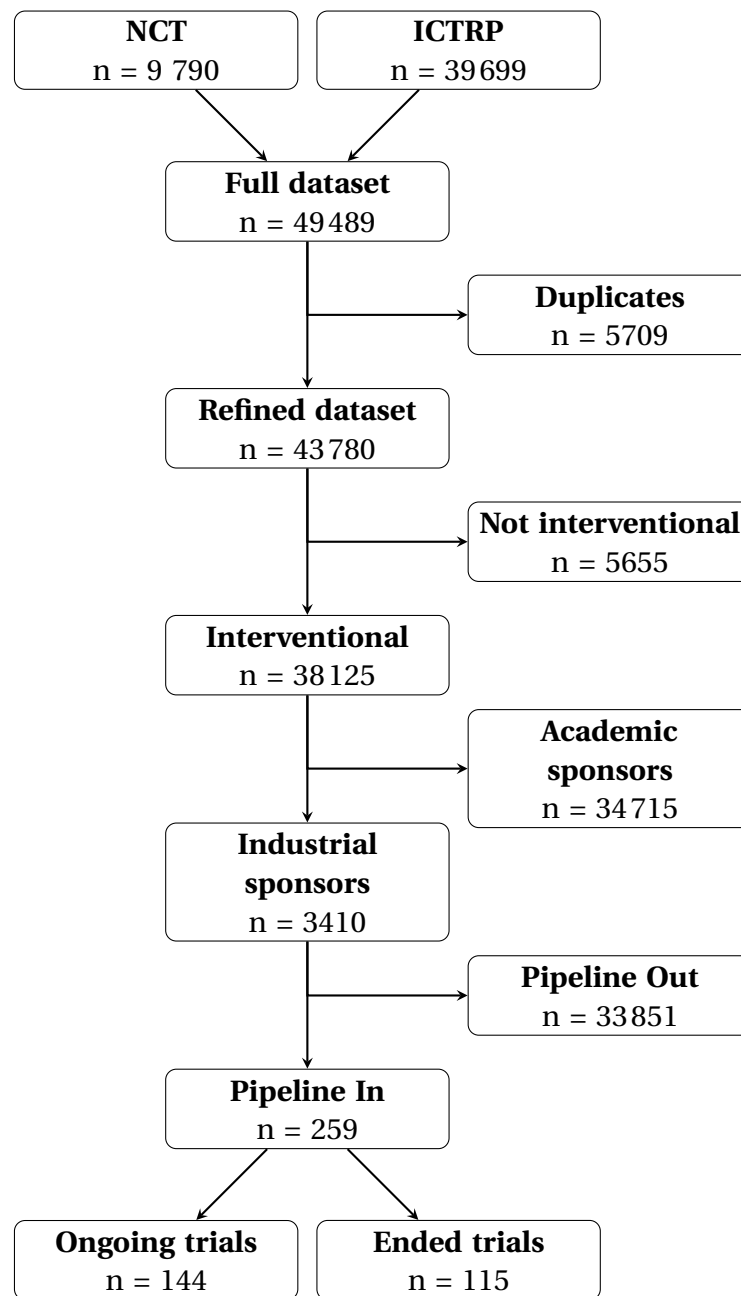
**NCT**
n = 9 790

**ICTRP**
n = 39699

**Full dataset**
n = 49489

**Duplicates**
n = 5709

**Refined dataset**
n = 43780

**Not interventional**
n = 5655

**Interventional**
n = 38125

**Academic sponsors**
n = 34715

**Industrial sponsors**
n = 3410

**Pipeline Out**
n = 33851

**Pipeline In**
n = 259

**Ongoing trials**
n = 144

**Ended trials**
n = 115